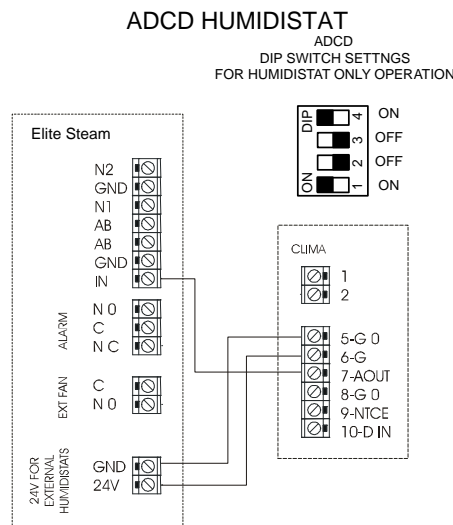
ADCD HUMIDISTAT
ADCD
DIP SWITCH SETTNGS
FOR HUMIDISTAT ONLY OPERATION

DIP
ON
4 ON
3 OFF
2 OFF
1 ON

Elite Steam

N2
GND
N1
AB
AB
GND
IN

ALARM
N 0
C
N C

EXT FAN
C
N 0

24V FOR EXTERNAL HUMIDISTATS
GND
24V

CLIMA
1
2

5-G 0
6-G
7-AOUT
8-G 0
9-NTCE
10-D IN